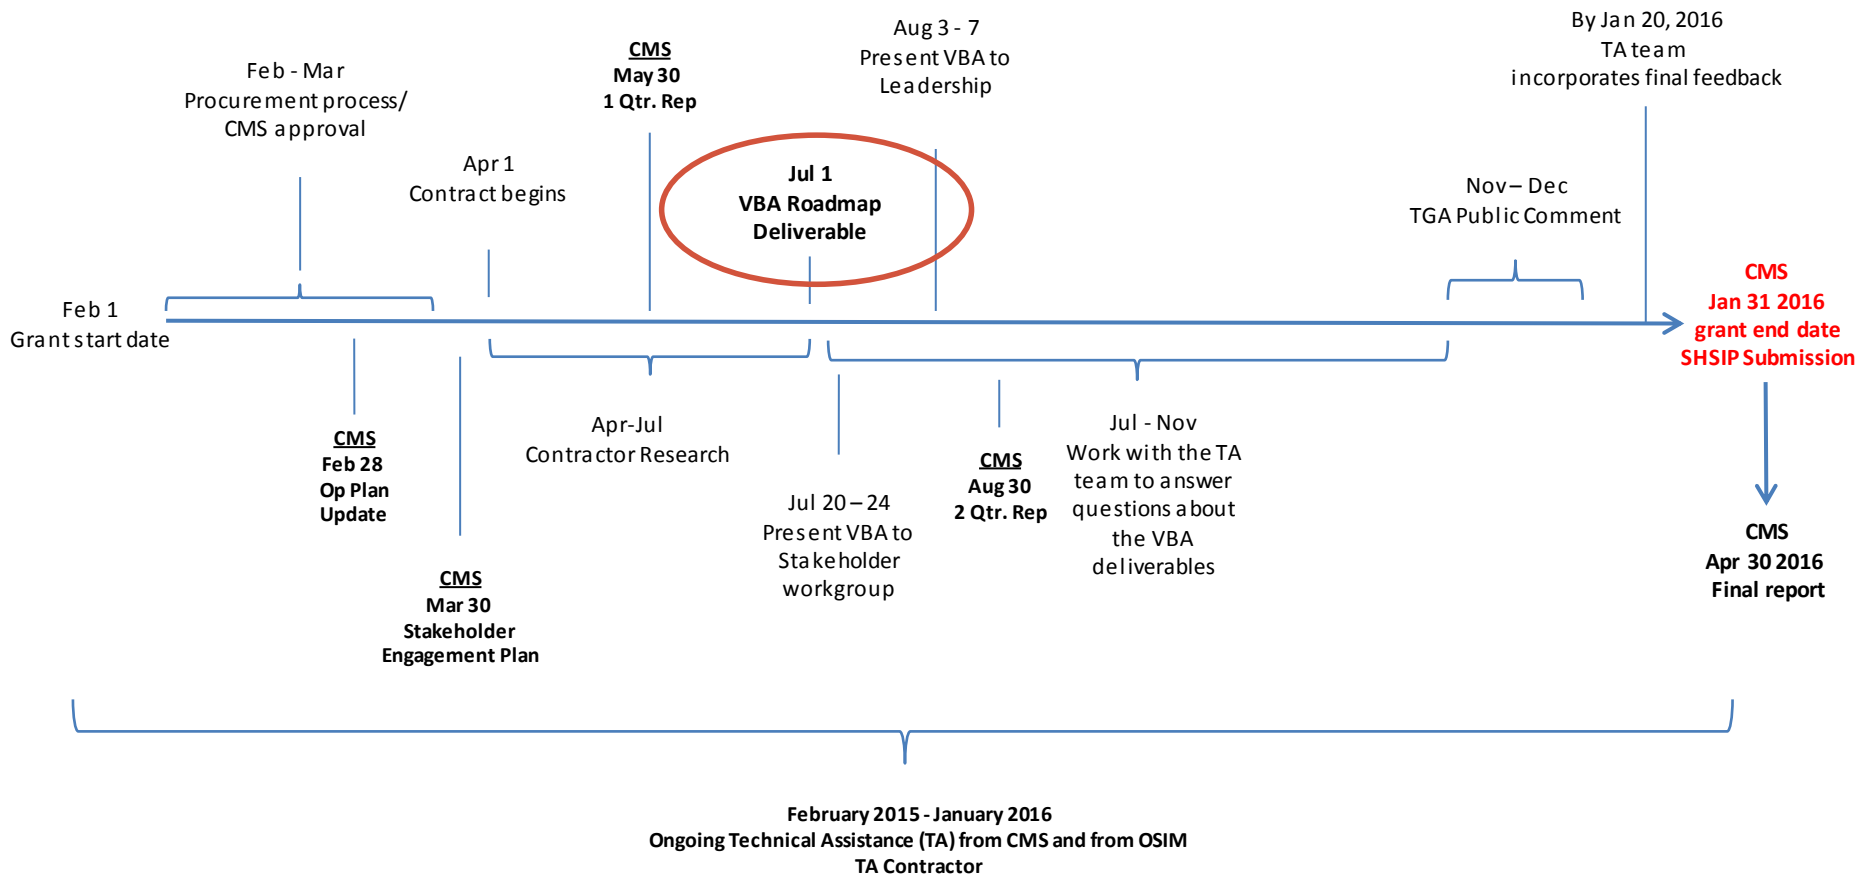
Feb - Mar
Procurement process/
CMS approval

CMS
May 30
1 Qtr. Rep

Aug 3 - 7
Present VBA to
Leadership

By Jan 20, 2016
TA team
incorporates final feedback

Apr 1
Contract begins

Jul 1
VBA Roadmap
Deliverable

Nov – Dec
TGA Public Comment

Feb 1
Grant start date

CMS
Jan 31 2016
grant end date
SHSIP Submission

CMS
Feb 28
Op Plan
Update

Apr-Jul
Contractor Research

CMS
Aug 30
2 Qtr. Rep

Jul - Nov
Work with the TA
team to answer
questions about
the VBA
deliverables

Jul 20 – 24
Present VBA to
Stakeholder
workgroup

CMS
Apr 30 2016
Final report

CMS
Mar 30
Stakeholder
Engagement Plan

February 2015 - January 2016
Ongoing Technical Assistance (TA) from CMS and from OSIM
TA Contractor